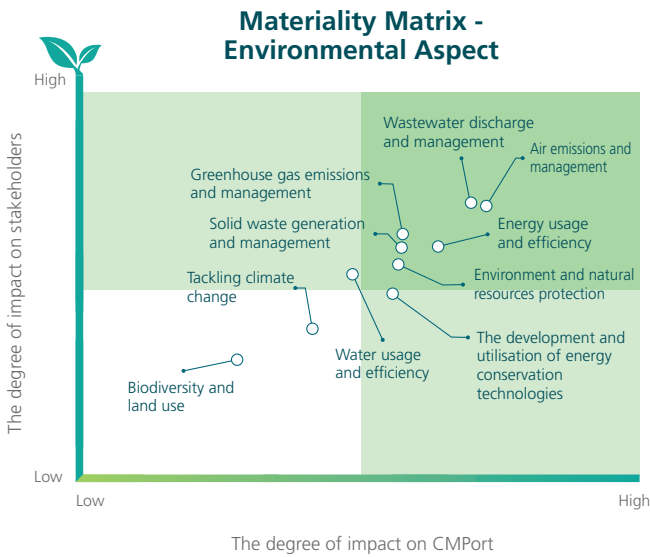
Materiality Matrix - Environmental Aspect

High

The degree of impact on stakeholders

Low

Wastewater discharge and management

Air emissions and management

Greenhouse gas emissions and management

Solid waste generation and management

Energy usage and efficiency

Tackling climate change

Environment and natural resources protection

Water usage and efficiency

The development and utilisation of energy conservation technologies

Biodiversity and land use

Low

High

The degree of impact on CMPort